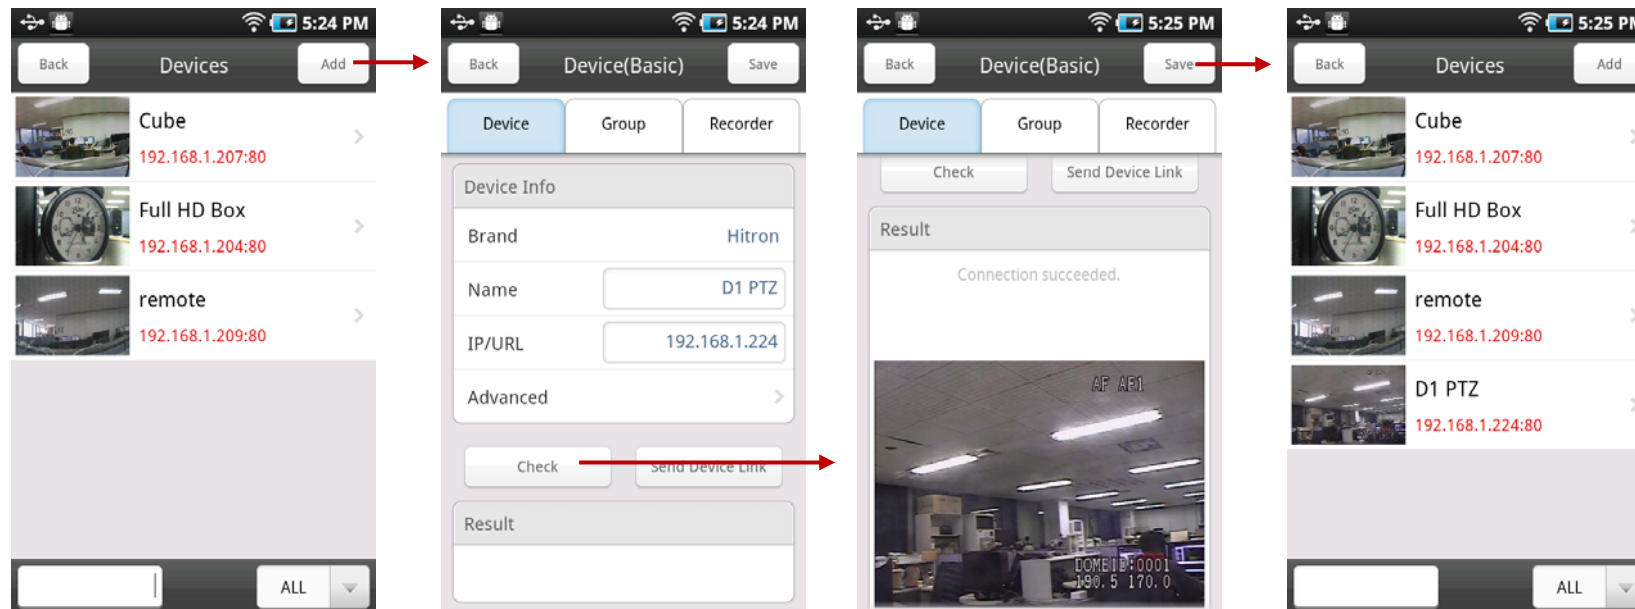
5:24 PM

Back Devices Add

Cube
192.168.1.207:80

Full HD Box
192.168.1.204:80

remote
192.168.1.209:80

ALL

5:24 PM

Back Device(Basic) Save

Device Group Recorder

Device Info

Brand Hitron

Name D1 PTZ

IP/URL 192.168.1.224

Advanced

Check Send Device Link

Result

5:25 PM

Back Device(Basic) Save

Device Group Recorder

Check Send Device Link

Result

Connection succeeded.

AF AF1

DOME ID:0001
190.5 170.0

5:25 PM

Back Devices Add

Cube
192.168.1.207:80

Full HD Box
192.168.1.204:80

remote
192.168.1.209:80

D1 PTZ
192.168.1.224:80

ALL